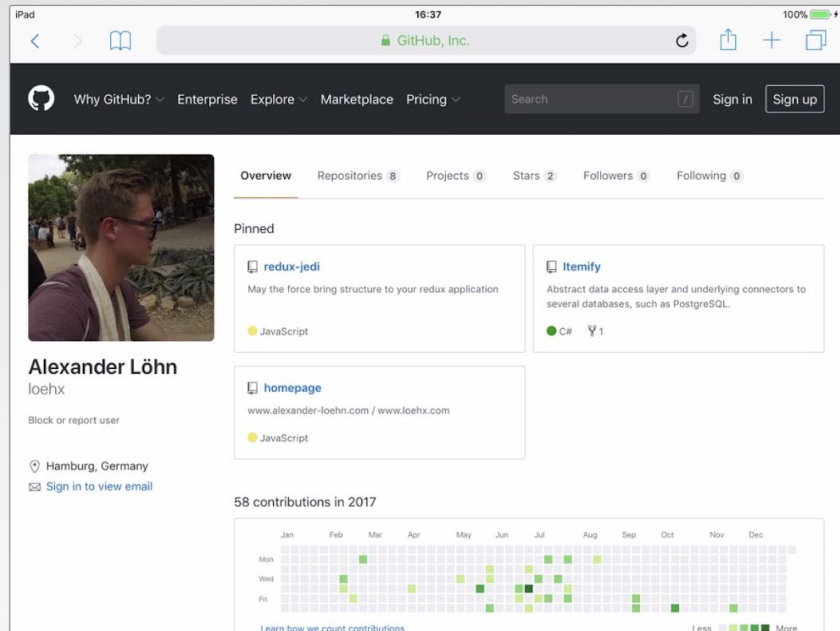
iPad
16:37
100%

GitHub, Inc.

Why GitHub? Enterprise Explore Marketplace Pricing
Search
Sign in Sign up

Overview Repositories 8 Projects 0 Stars 2 Followers 0 Following 0

Pinned

redux-jedi
May the force bring structure to your redux application
JavaScript

Itemify
Abstract data access layer and underlying connectors to several databases, such as PostgreSQL.
C# 1

homepage
www.alexander-loehn.com / www.loehx.com
JavaScript

Alexander Löhn
loehx

Block or report user

Hamburg, Germany
Sign in to view email

58 contributions in 2017

Jan Feb Mar Apr May Jun Jul Aug Sep Oct Nov Dec
Mon
Wed
Fri

Learn how we count contributions.
Less More